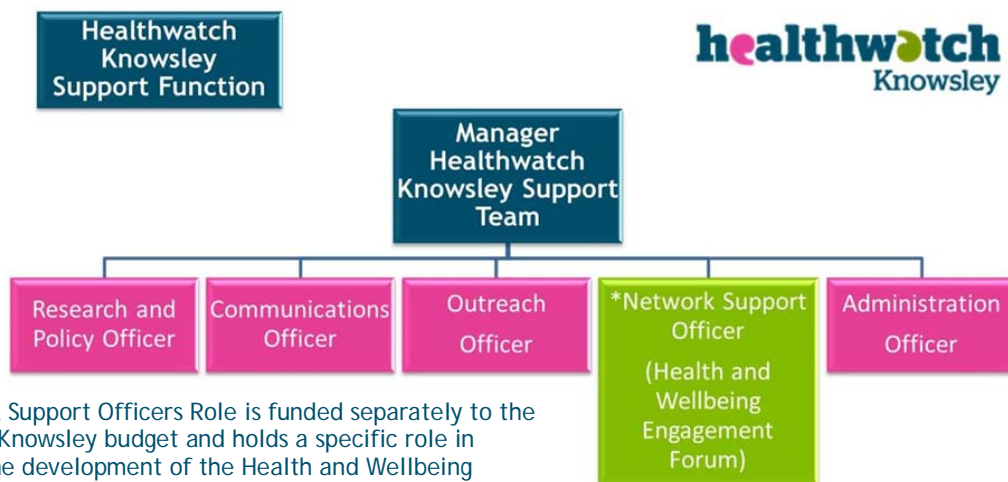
Healthwatch Knowsley Support Function

healthwatch Knowsley

Manager Healthwatch Knowsley Support Team

Research and Policy Officer

Communications Officer

Outreach Officer

*Network Support Officer (Health and Wellbeing Engagement Forum)

Administration Officer

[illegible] Support Officers Role is funded separately to the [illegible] Knowsley budget and holds a specific role in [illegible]he development of the Health and Wellbeing